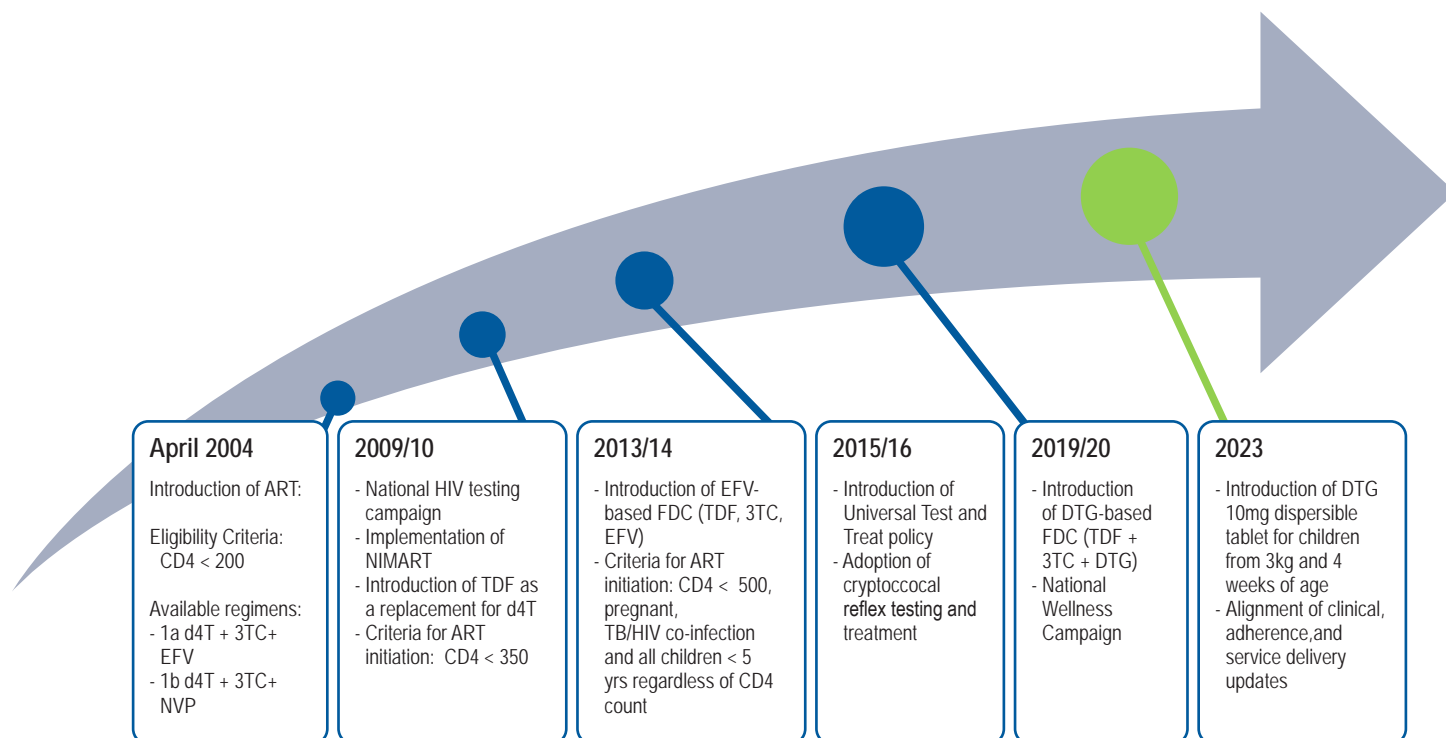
April 2004

Introduction of ART:

Eligibility Criteria: CD4 < 200

Available regimens:
- 1a d4T + 3TC+ EFV
- 1b d4T + 3TC+ NVP

2009/10

- National HIV testing campaign
- Implementation of NIMART
- Introduction of TDF as a replacement for d4T
- Criteria for ART initiation: CD4 < 350

2013/14

- Introduction of EFV-based FDC (TDF, 3TC, EFV)
- Criteria for ART initiation: CD4 < 500, pregnant, TB/HIV co-infection and all children < 5 yrs regardless of CD4 count

2015/16

- Introduction of Universal Test and Treat policy
- Adoption of cryptoccocal reflex testing and treatment

2019/20

- Introduction of DTG-based FDC (TDF + 3TC + DTG)
- National Wellness Campaign

2023

- Introduction of DTG 10mg dispersible tablet for children from 3kg and 4 weeks of age
- Alignment of clinical, adherence,and service delivery updates